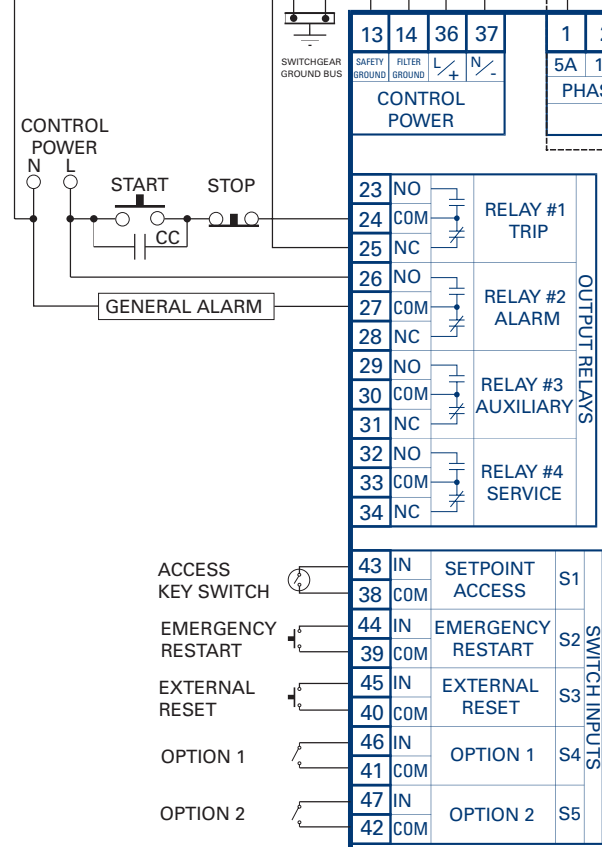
SWITCHGEAR GROUND BUS

| 13 | 14 | 36 | 37 |
|---|---|---|---|
| SAFETY GROUND | FILTER GROUND | L/+ | N/- |

CONTROL POWER

| 1 | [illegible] |
|---|---|
| 5A | 1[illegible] |

PHAS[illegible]

CONTROL POWER
N L

START STOP

CC

GENERAL ALARM

| | | | |
|---|---|---|---|
| 23 | NO | RELAY #1 TRIP | OUTPUT RELAYS |
| 24 | COM | | |
| 25 | NC | | |
| 26 | NO | RELAY #2 ALARM | |
| 27 | COM | | |
| 28 | NC | | |
| 29 | NO | RELAY #3 AUXILIARY | |
| 30 | COM | | |
| 31 | NC | | |
| 32 | NO | RELAY #4 SERVICE | |
| 33 | COM | | |
| 34 | NC | | |

ACCESS KEY SWITCH

EMERGENCY RESTART

EXTERNAL RESET

OPTION 1

OPTION 2

| | | | | |
|---|---|---|---|---|
| 43 | IN | SETPOINT ACCESS | S1 | SWITCH INPUTS |
| 38 | COM | | | |
| 44 | IN | EMERGENCY RESTART | S2 | |
| 39 | COM | | | |
| 45 | IN | EXTERNAL RESET | S3 | |
| 40 | COM | | | |
| 46 | IN | OPTION 1 | S4 | |
| 41 | COM | | | |
| 47 | IN | OPTION 2 | S5 | |
| 42 | COM | | | |